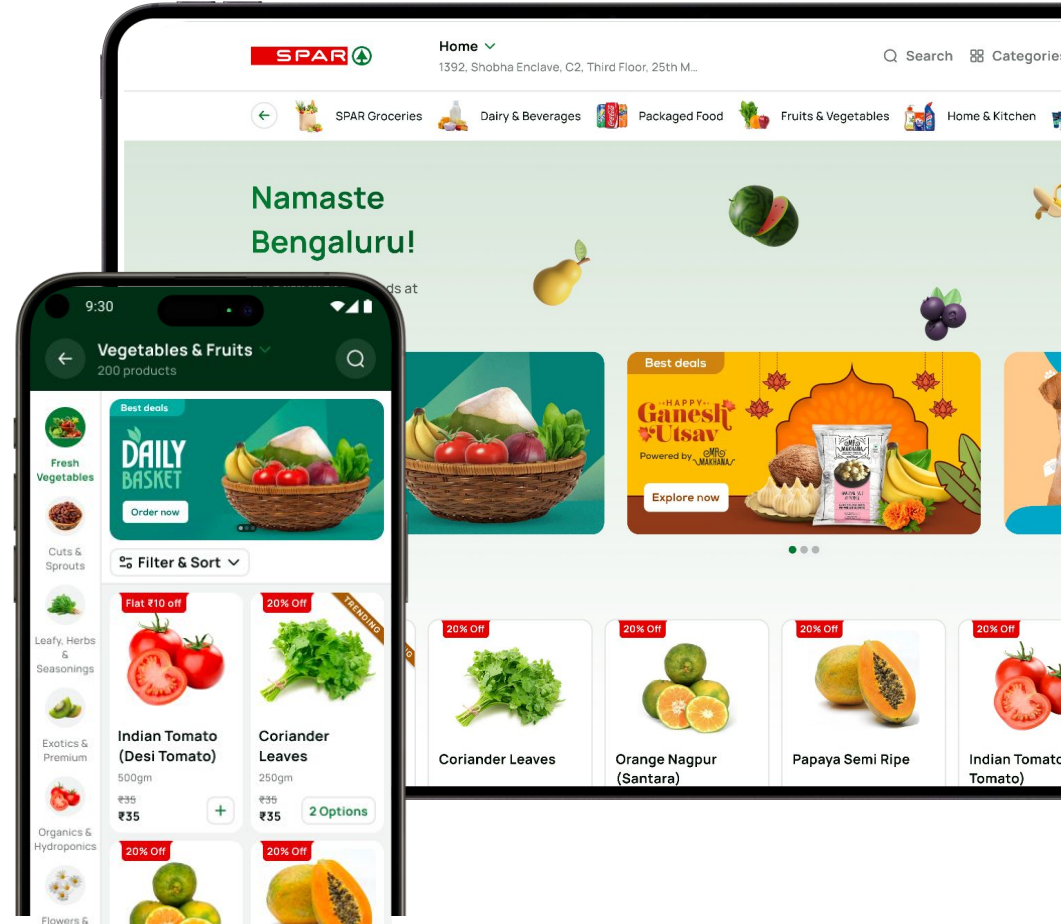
SPAR

Home
1392, Shobha Enclave, C2, Third Floor, 25th M...

Search Categories

SPAR Groceries Dairy & Beverages Packaged Food Fruits & Vegetables Home & Kitchen

Namaste Bengaluru!

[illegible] ds at

Best deals
Happy Ganesh Utsav
Powered by Mr Makhana
Explore now

20% Off
Coriander Leaves

20% Off
Orange Nagpur (Santara)

20% Off
Papaya Semi Ripe

20% Off
Indian Tomato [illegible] Tomato)

9:30

Vegetables & Fruits
200 products

Fresh Vegetables
Cuts & Sprouts
Leafy, Herbs & Seasonings
Exotics & Premium
Organics & Hydroponics
Flowers &

Best deals
DAILY BASKET
Order now

Filter & Sort

Flat ₹10 off
Indian Tomato (Desi Tomato)
500gm
₹35
₹35
+

20% Off
TRENDING
Coriander Leaves
250gm
₹35
₹35
2 Options

20% Off

20% Off